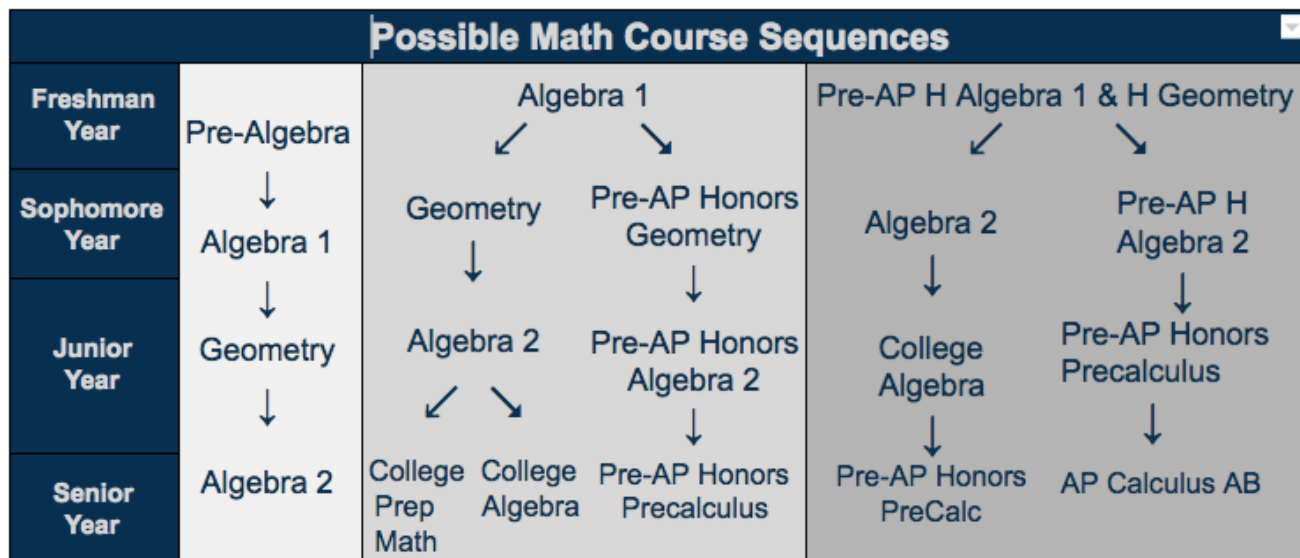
Possible Math Course Sequences

Freshman Year

Sophomore Year

Junior Year

Senior Year

Pre-Algebra
↓
Algebra 1
↓
Geometry
↓
Algebra 2

Algebra 1
↙ ↘
Geometry
↓
Algebra 2
↙ ↘
College Prep Math

College Algebra

Pre-AP Honors Geometry
↓
Pre-AP Honors Algebra 2
↓
Pre-AP Honors Precalculus

Pre-AP H Algebra 1 & H Geometry
↙ ↘
Algebra 2
↓
College Algebra
↓
Pre-AP Honors PreCalc

Pre-AP H Algebra 2
↓
Pre-AP Honors Precalculus
↓
AP Calculus AB